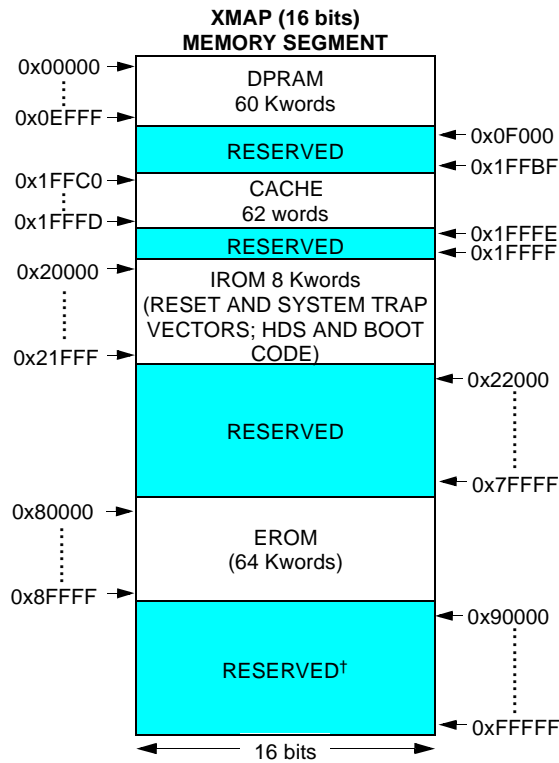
XMAP (16 bits)
MEMORY SEGMENT

0x00000
0x0EFFF
DPRAM
60 Kwords

RESERVED
0x0F000
0x1FFBF

0x1FFC0
0x1FFFD
CACHE
62 words

RESERVED
0x1FFFE
0x1FFFF

0x20000
0x21FFF
IROM 8 Kwords
(RESET AND SYSTEM TRAP VECTORS; HDS AND BOOT CODE)

RESERVED
0x22000
0x7FFFF

0x80000
0x8FFFF
EROM
(64 Kwords)

RESERVED†
0x90000
0xFFFFF

16 bits